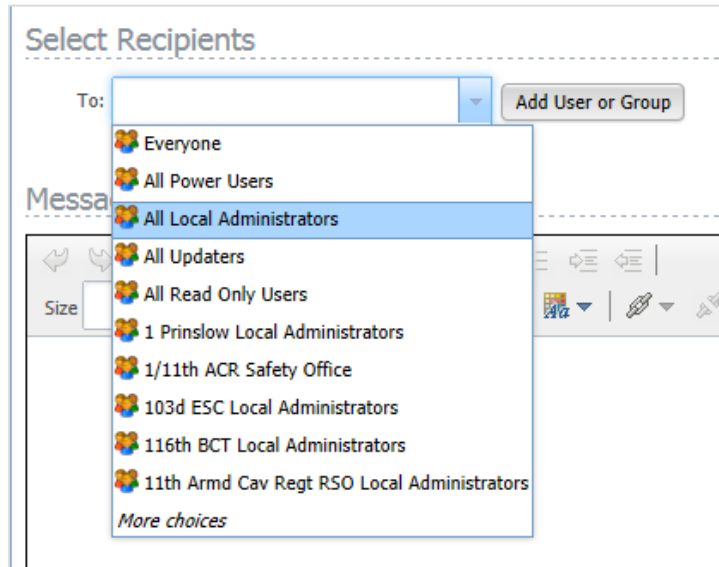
Select Recipients

To:

Add User or Group

Messa

Size

Everyone
All Power Users
All Local Administrators
All Updaters
All Read Only Users
1 Prinslow Local Administrators
1/11th ACR Safety Office
103d ESC Local Administrators
116th BCT Local Administrators
11th Armd Cav Regt RSO Local Administrators
More choices